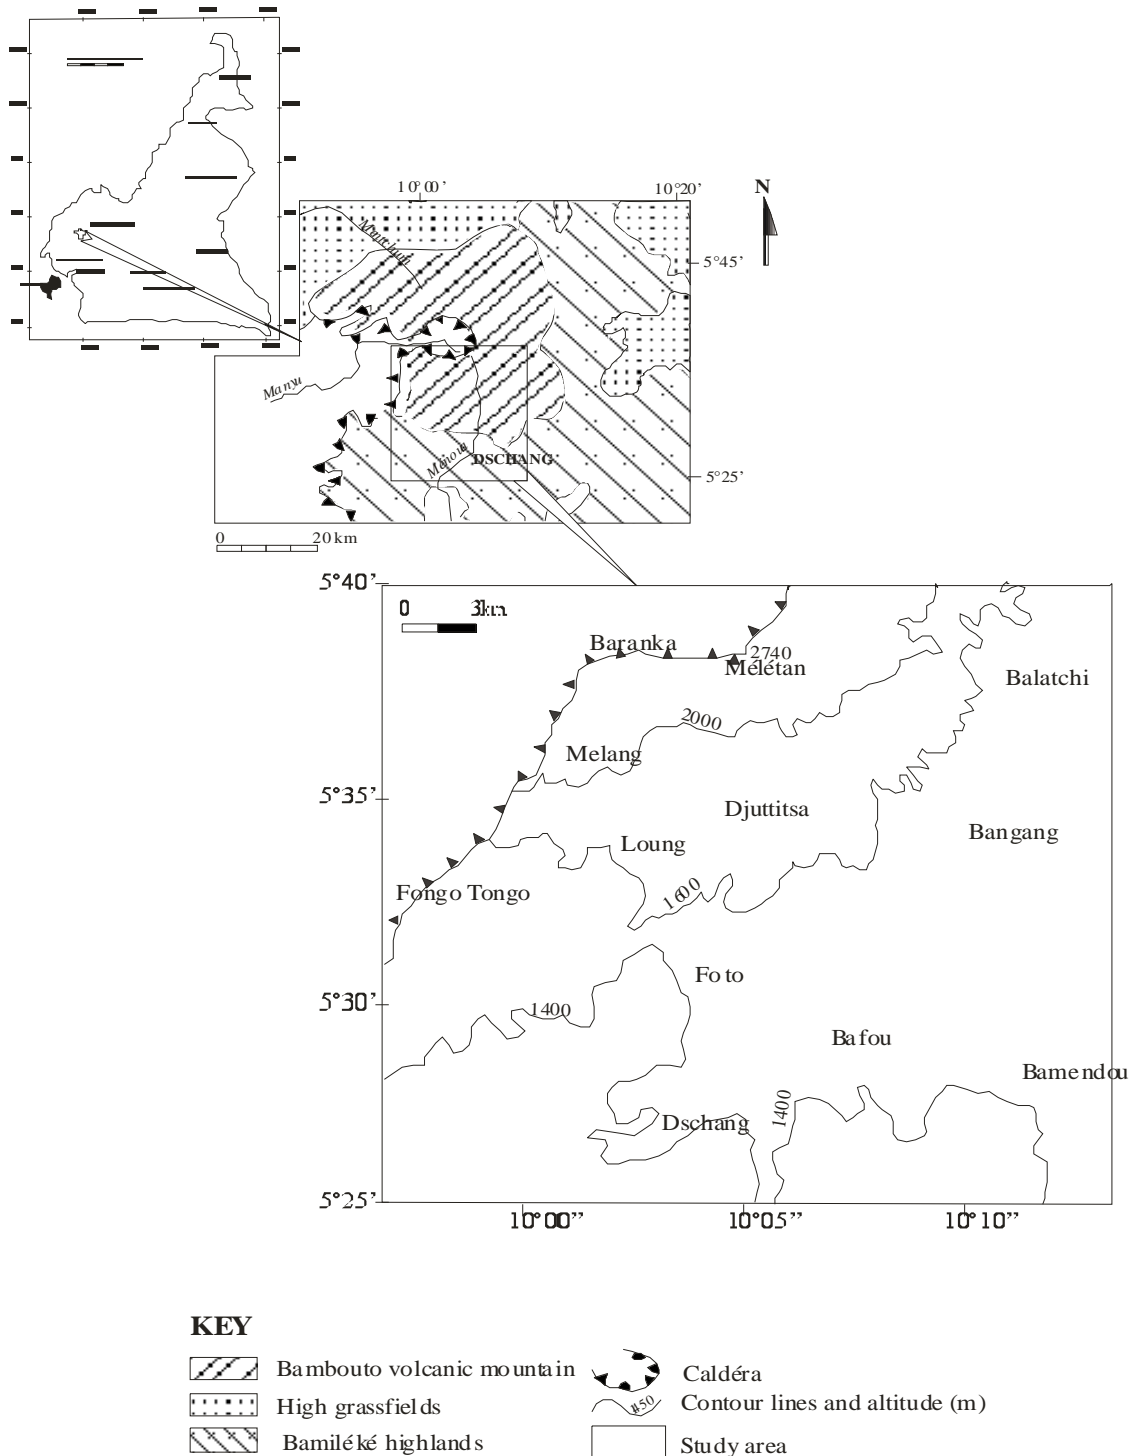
10°00'
10°20'
N
5°45'
5°25'
Manyu
Menoua
DSCHANG
0
20 km

5°40'
5°35'
5°30'
5°25'
0
3km
Baranka
2740
Mélétan
Balatchi
2000
Melang
Djuttitsa
Bangang
Loung
1600
Fongo Tongo
Foto
1400
Bafou
Bamendou
1400
Dschang
10°00''
10°05''
10°10''

KEY
Bambouto volcanic mountain
High grassfields
Bamiléké highlands
Caldéra
Contour lines and altitude (m)
Study area